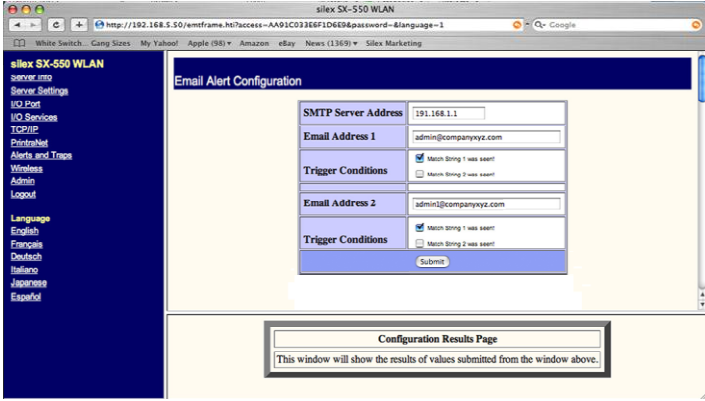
silex SX-550 WLAN

http://192.168.5.50/emtframe.htl?access=AA91C033E6F1D6E9&password=&language=1

Q- Google

White Switch... Gang Sizes My Yahoo! Apple (98) ▾ Amazon eBay News (1369) ▾ Silex Marketing

silex SX-550 WLAN
Server Info
Server Settings
I/O Port
I/O Services
TCP/IP
PrintraNet
Alerts and Traps
Wireless
Admin
Logout

Language
English
Français
Deutsch
Italiano
Japanese
Español

Email Alert Configuration

| | |
|---|---|
| SMTP Server Address | 191.168.1.1 |
| Email Address 1 | admin@companyxyz.com |
| Trigger Conditions | Match String 1 was seen! Match String 2 was seen! |
| Email Address 2 | admin1@companyxyz.com |
| Trigger Conditions | Match String 1 was seen! Match String 2 was seen! |

Submit

Configuration Results Page

This window will show the results of values submitted from the window above.